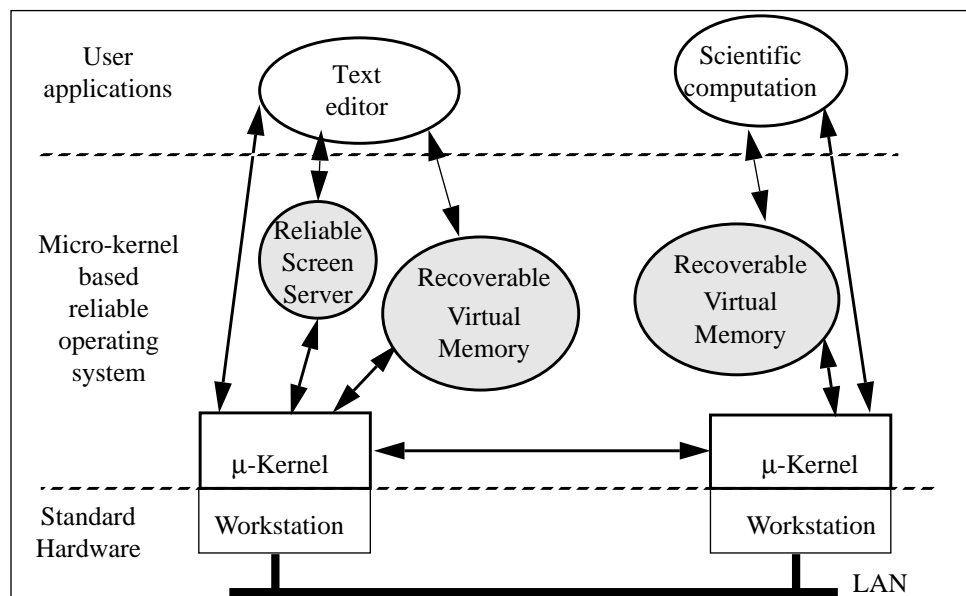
User applications

Text editor

Scientific computation

Micro-kernel based reliable operating system

Reliable Screen Server

Recoverable Virtual Memory

Recoverable Virtual Memory

μ-Kernel

μ-Kernel

Standard Hardware

Workstation

Workstation

LAN